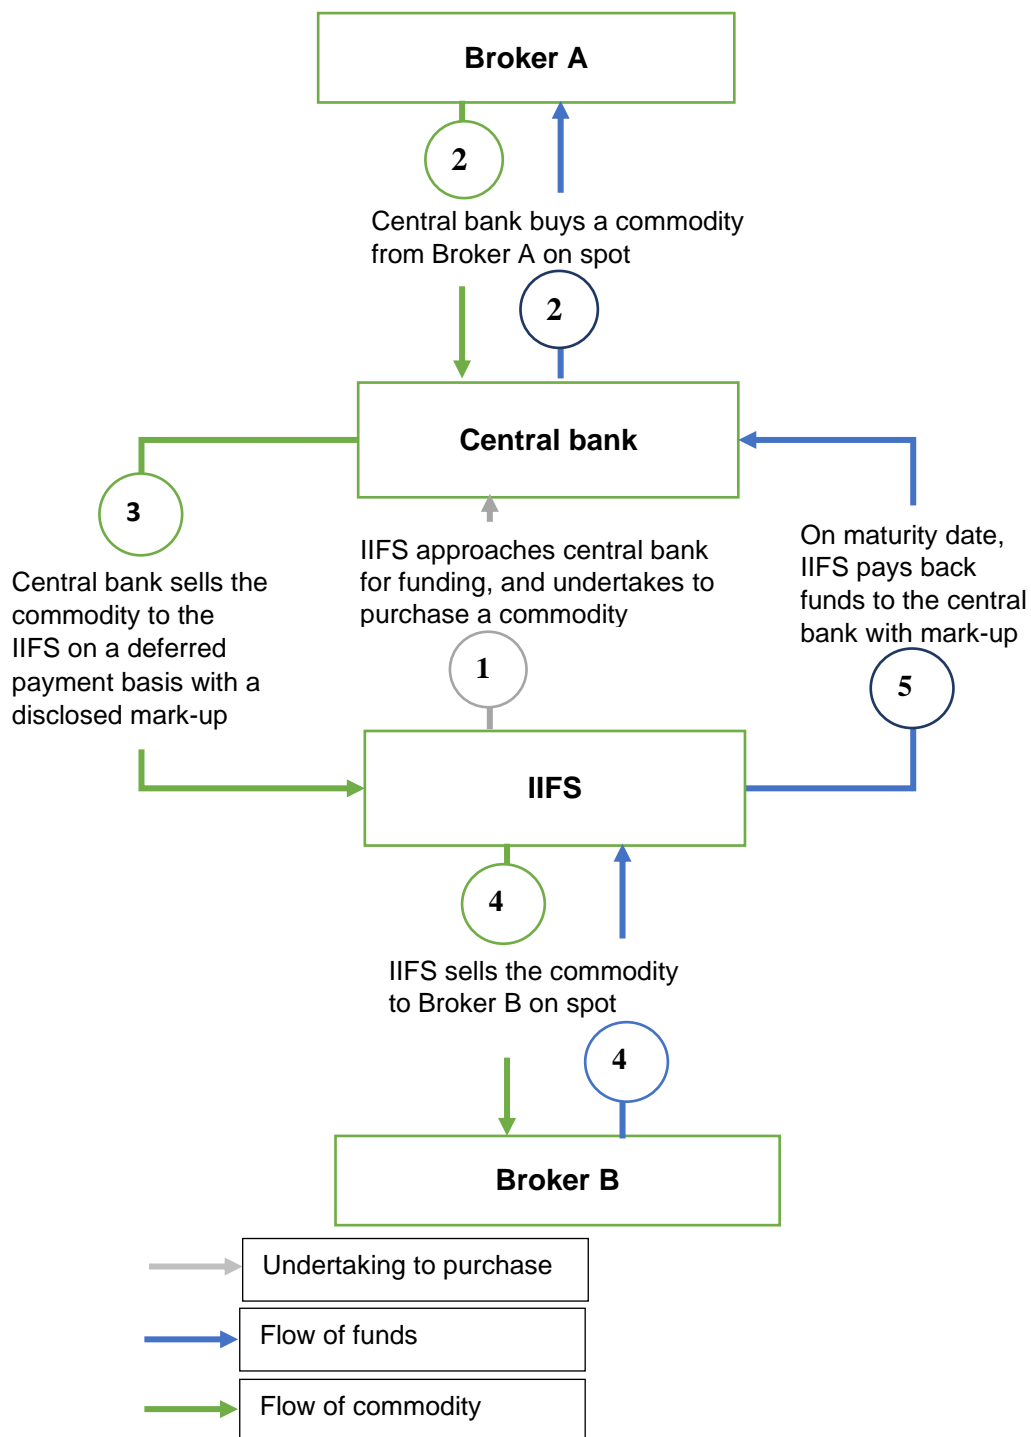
Broker A

2

Central bank buys a commodity from Broker A on spot

2

Central bank

3

Central bank sells the commodity to the IIFS on a deferred payment basis with a disclosed mark-up

IIFS approaches central bank for funding, and undertakes to purchase a commodity

1

On maturity date, IIFS pays back funds to the central bank with mark-up

5

IIFS

4

IIFS sells the commodity to Broker B on spot

4

Broker B

Undertaking to purchase

Flow of funds

Flow of commodity